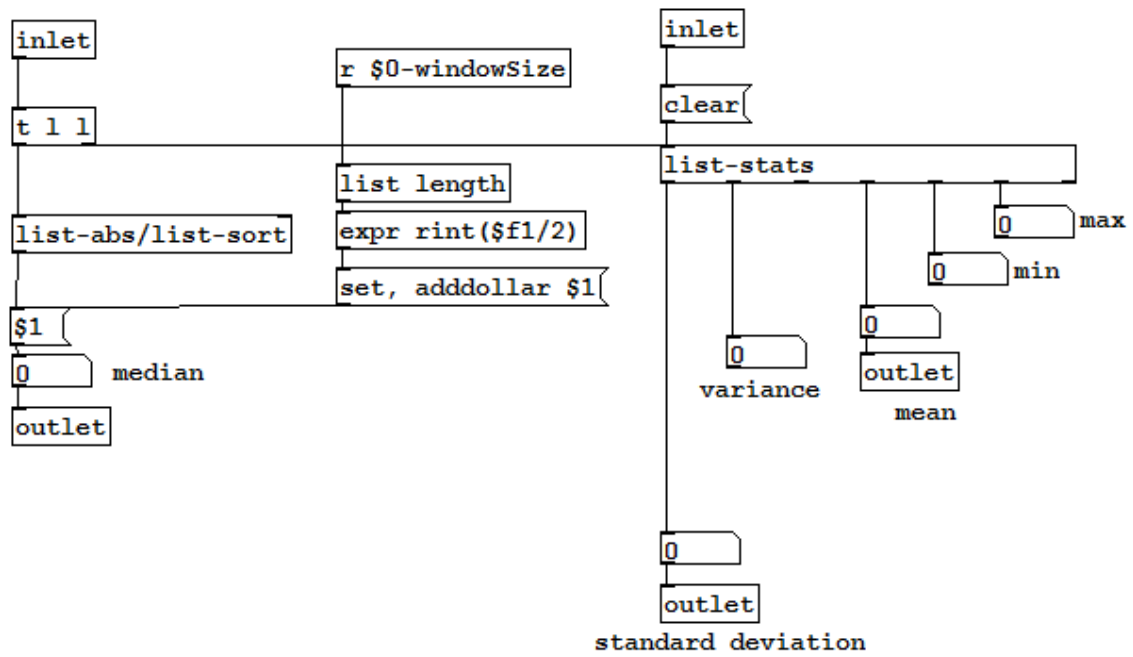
inlet

r $0-windowSize

inlet

clear

t l l

list-stats

list length

list-abs/list-sort

expr rint($f1/2)

0 max

set, adddollar $1

0 min

$1

0

0 median

0

outlet

outlet

variance

mean

0

outlet

standard deviation